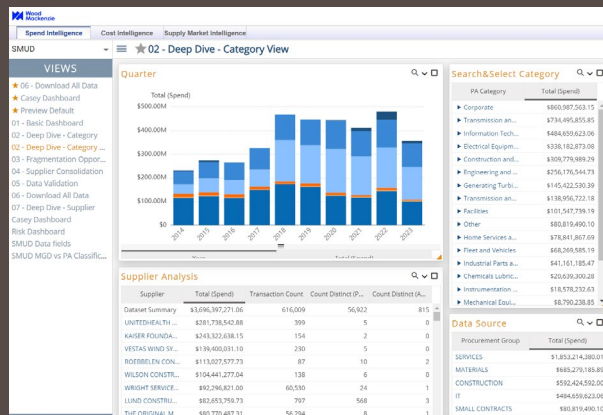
Wood Mackenzie

Spend Intelligence | Cost Intelligence | Supply Market Intelligence

SMUD

02 - Deep Dive - Category View

VIEWS

06 - Download All Data
Casey Dashboard
Preview Default
01 - Basic Dashboard
02 - Deep Dive - Category
02 - Deep Dive - Category ...
03 - Fragmentation Oppor...
04 - Supplier Consolidation
05 - Data Validation
06 - Download All Data
07 - Deep Dive - Supplier
Casey Dashboard
Risk Dashboard
SMUD Data fields
SMUD MGD vs PA Classific...

Quarter

Total (Spend)

$500.00M
$400.00M
$300.00M
$200.00M
$100.00M
$0.00M

2014 2015 2016 2017 2018 2019 2020 2021 2022 2023

Year | Total (Spend)

Supplier Analysis

| Supplier | Total (Spend) | Transaction Count | Count Distinct (P... | Count Distinct (A... |
|---|---|---|---|---|
| Dataset Summary | $3,696,397,271.06 | 616,009 | 56,922 | 815 |
| UNITEDHEALTH ... | $281,738,542.88 | 399 | 5 | 0 |
| KAISER FOUNDA... | $243,322,638.15 | 154 | 2 | 0 |
| VESTAS WIND SY... | $139,400,031.10 | 230 | 5 | 0 |
| ROEBBELEN CON... | $113,027,577.73 | 87 | 10 | 2 |
| WILSON CONSTR... | $104,441,277.03 | 138 | 6 | 0 |
| WRIGHT SERVICE... | $92,296,821.00 | 60,530 | 24 | 1 |
| LUND CONSTRU... | $82,653,759.73 | 797 | 568 | 3 |
| THE ORIGINAL M... | $80,770,467.31 | 56,294 | 8 | 1 |

Search&Select Category

| PA Category | Total (Spend) |
|---|---|
| Corporate | $860,987,563.15 |
| Transmission an... | $734,495,855.85 |
| Information Tech... | $484,659,623.06 |
| Electrical Equipm... | $338,182,873.08 |
| Construction and... | $309,779,989.29 |
| Engineering and ... | $256,176,544.73 |
| Generating Turbi... | $145,422,530.39 |
| Transmission an... | $138,956,722.18 |
| Facilities | $101,547,739.19 |
| Other | $80,819,490.10 |
| Home Services a... | $78,841,867.69 |
| Fleet and Vehicles | $68,269,585.19 |
| Industrial Parts a... | $41,161,185.47 |
| Chemicals Lubric... | $20,639,300.28 |
| Instrumentation ... | $18,578,232.63 |
| Mechanical Equi... | $8,790,238.85 |

Data Source

| Procurement Group | Total (Spend) |
|---|---|
| SERVICES | $1,853,214,380.0 |
| MATERIALS | $685,279,185.8 |
| CONSTRUCTION | $592,424,592.0 |
| IT | $484,659,623.0 |
| SMALL CONTRACTS | $80,819,490.1 |